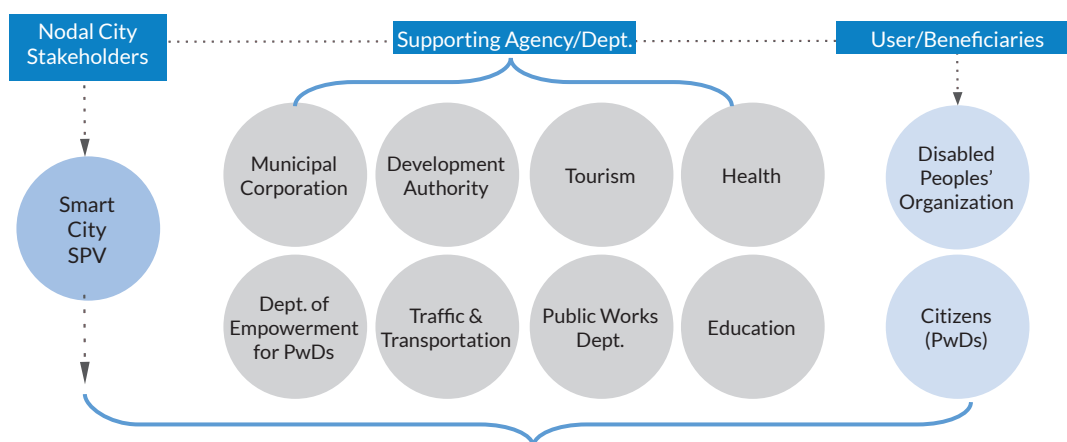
Nodal City Stakeholders

Supporting Agency/Dept.

User/Beneficiaries

Smart City SPV

Municipal Corporation

Development Authority

Tourism

Health

Dept. of Empowerment for PwDs

Traffic & Transportation

Public Works Dept.

Education

Disabled Peoples' Organization

Citizens (PwDs)